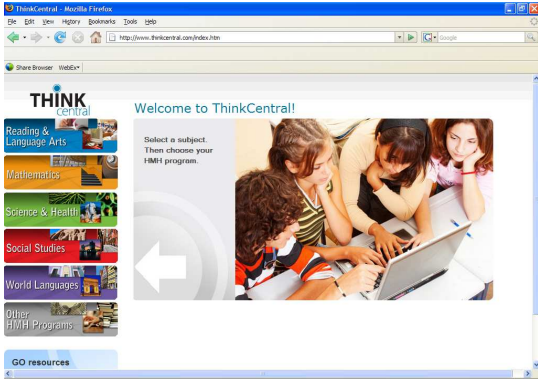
ThinkCentral - Mozilla Firefox

File Edit View History Bookmarks Tools Help

http://www.thinkcentral.com/index.htm

Google

Share Browser WebEx

THINK central

Welcome to ThinkCentral!

Reading & Language Arts

Mathematics

Science & Health

Social Studies

World Languages

Other HMH Programs

GO resources

Select a subject. Then choose your HMH program.